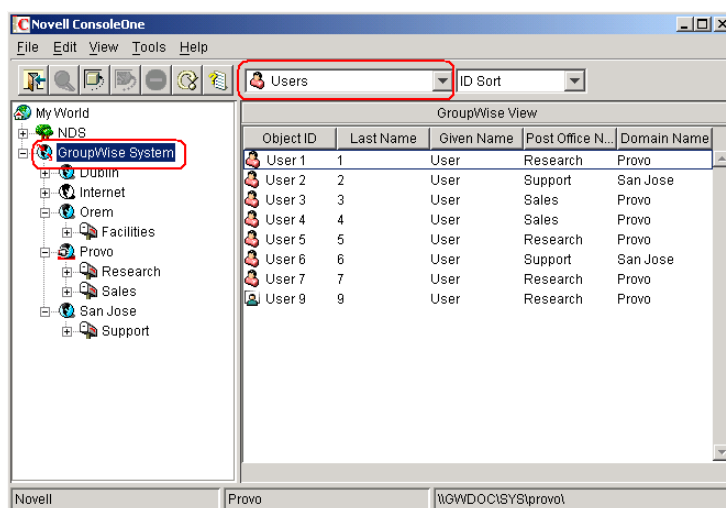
Novell ConsoleOne

File Edit View Tools Help

Users
ID Sort

My World
NDS
GroupWise System
Dublin
Internet
Orem
Facilities
Provo
Research
Sales
San Jose
Support

GroupWise View

| Object ID | Last Name | Given Name | Post Office N... | Domain Name |
|---|---|---|---|---|
| User 1 | 1 | User | Research | Provo |
| User 2 | 2 | User | Support | San Jose |
| User 3 | 3 | User | Sales | Provo |
| User 4 | 4 | User | Sales | Provo |
| User 5 | 5 | User | Research | Provo |
| User 6 | 6 | User | Support | San Jose |
| User 7 | 7 | User | Research | Provo |
| User 9 | 9 | User | Research | Provo |

Novell
Provo
\\GWDOC\SYS\provo\